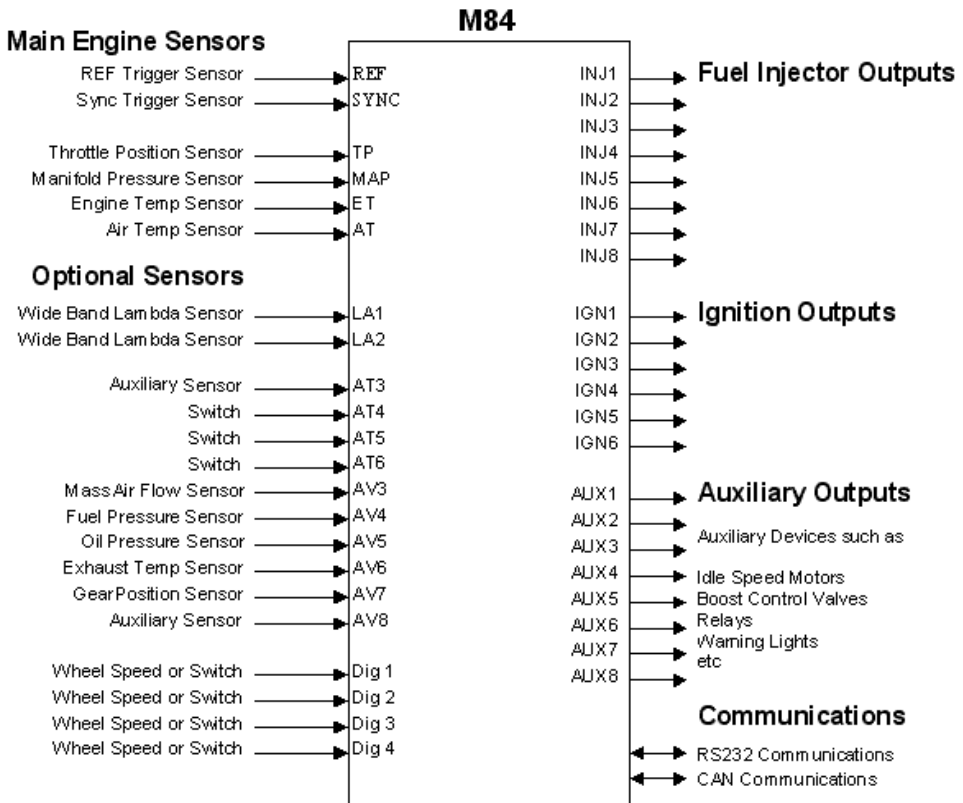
M84

Main Engine Sensors

REF Trigger Sensor REF
Sync Trigger Sensor SYNC

Throttle Position Sensor TP
Manifold Pressure Sensor MAP
Engine Temp Sensor ET
Air Temp Sensor AT

Optional Sensors

Wide Band Lambda Sensor LA1
Wide Band Lambda Sensor LA2

Auxiliary Sensor AT3
Switch AT4
Switch AT5
Switch AT6
Mass Air Flow Sensor AV3
Fuel Pressure Sensor AV4
Oil Pressure Sensor AV5
Exhaust Temp Sensor AV6
Gear Position Sensor AV7
Auxiliary Sensor AV8

Wheel Speed or Switch Dig 1
Wheel Speed or Switch Dig 2
Wheel Speed or Switch Dig 3
Wheel Speed or Switch Dig 4

INJ1 Fuel Injector Outputs
INJ2
INJ3
INJ4
INJ5
INJ6
INJ7
INJ8

IGN1 Ignition Outputs
IGN2
IGN3
IGN4
IGN5
IGN6

AUX1 Auxiliary Outputs
AUX2
AUX3
AUX4
AUX5
AUX6
AUX7
AUX8

Auxiliary Devices such as
Idle Speed Motors
Boost Control Valves
Relays
Warning Lights
etc

Communications
RS232 Communications
CAN Communications